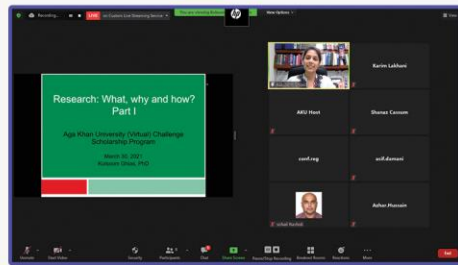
Recording...

LIVE

on Custom Live Streaming Service

View Options

Research: What, why and how? Part I

Aga Khan University (Virtual) Challenge Scholarship Program

March 20, 2021
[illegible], PhD

Karim Lakhani

AKU Host

Shanaz Cassum

conf.reg

asif.damani

Azhar.Hussain

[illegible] Rashid

Unmute

Start Video

Security

Participants

Chat

Share Screen

Pause/Stop Recording

Breakout Rooms

Reactions

More

End